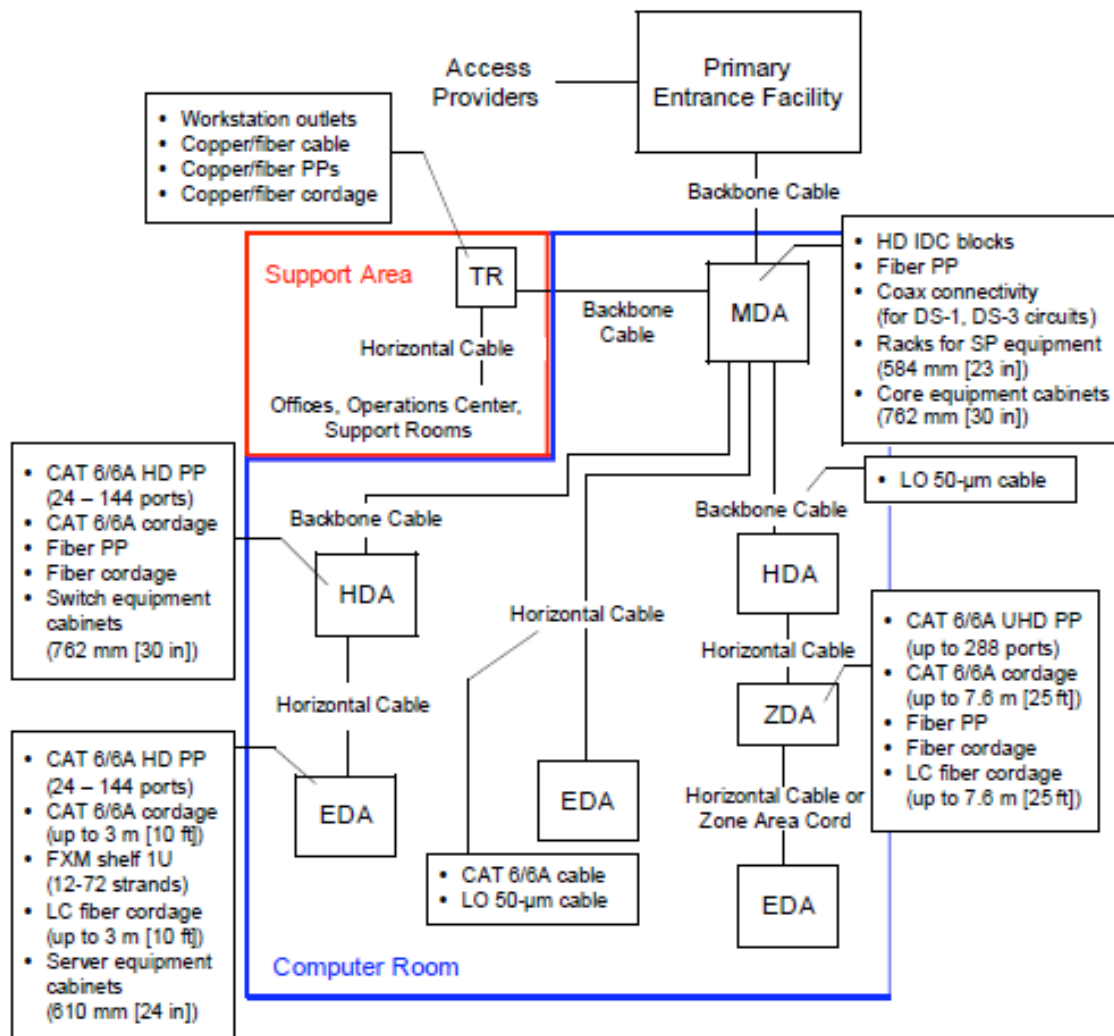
Access Providers

Primary Entrance Facility

- Workstation outlets
- Copper/fiber cable
- Copper/fiber PPs
- Copper/fiber cordage

Backbone Cable

Support Area

TR

Backbone Cable

MDA

- HD IDC blocks
- Fiber PP
- Coax connectivity (for DS-1, DS-3 circuits)
- Racks for SP equipment (584 mm [23 in])
- Core equipment cabinets (762 mm [30 in])

Horizontal Cable

Offices, Operations Center, Support Rooms

- CAT 6/6A HD PP (24 – 144 ports)
- CAT 6/6A cordage
- Fiber PP
- Fiber cordage
- Switch equipment cabinets (762 mm [30 in])

Backbone Cable

HDA

- LO 50-µm cable

Backbone Cable

HDA

Horizontal Cable

Horizontal Cable

- CAT 6/6A UHD PP (up to 288 ports)
- CAT 6/6A cordage (up to 7.6 m [25 ft])
- Fiber PP
- Fiber cordage
- LC fiber cordage (up to 7.6 m [25 ft])

Horizontal Cable

ZDA

- CAT 6/6A HD PP (24 – 144 ports)
- CAT 6/6A cordage (up to 3 m [10 ft])
- FXM shelf 1U (12-72 strands)
- LC fiber cordage (up to 3 m [10 ft])
- Server equipment cabinets (610 mm [24 in])

EDA

EDA

Horizontal Cable or Zone Area Cord

- CAT 6/6A cable
- LO 50-µm cable

EDA

Computer Room